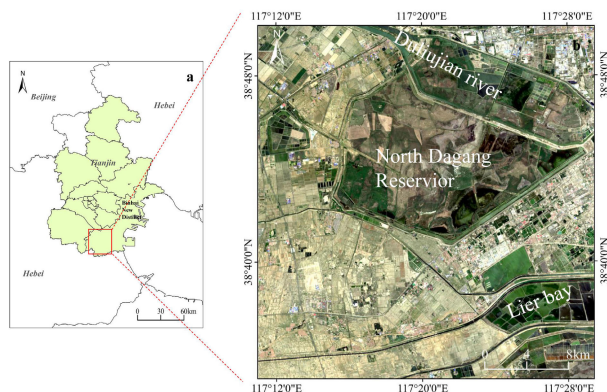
a

N

Beijing

Hebei

Tianjin

Binhai New District

Hebei

0 30 60km

117°12′0″E 117°20′0″E 117°28′0″E

b

N

Duliujian river

38°48′0″N

38°48′0″N

North Dagang Reservior

38°40′0″N

38°40′0″N

Lier bay

0 4 8km

117°12′0″E 117°20′0″E 117°28′0″E